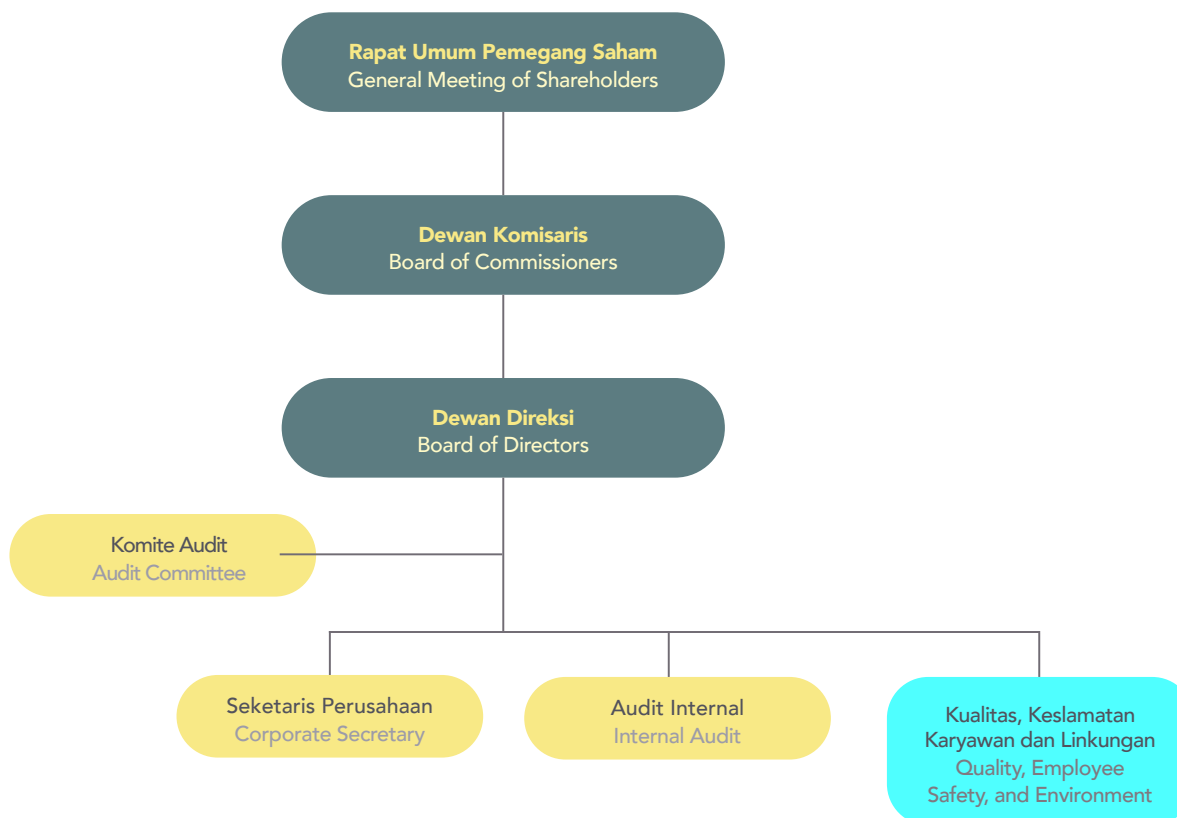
Rapat Umum Pemegang Saham
General Meeting of Shareholders

Dewan Komisaris
Board of Commissioners

Dewan Direksi
Board of Directors

Komite Audit
Audit Committee

Seketaris Perusahaan
Corporate Secretary

Audit Internal
Internal Audit

Kualitas, Keslamatan Karyawan dan Linkungan
Quality, Employee Safety, and Environment